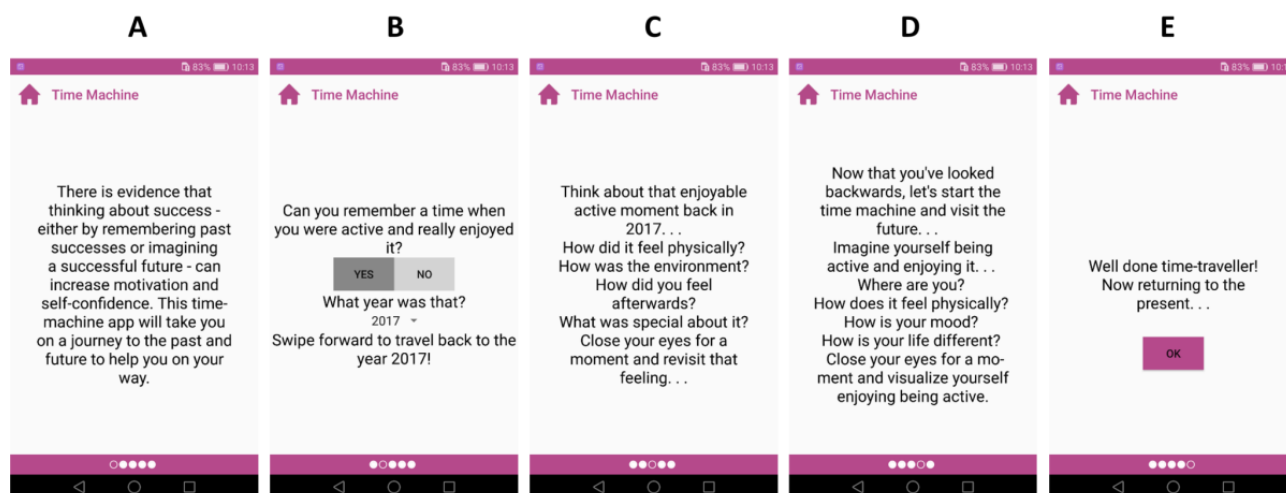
A

83% 10:13

Time Machine

There is evidence that thinking about success - either by remembering past successes or imagining a successful future - can increase motivation and self-confidence. This time-machine app will take you on a journey to the past and future to help you on your way.

B

83% 10:13

Time Machine

Can you remember a time when you were active and really enjoyed it?

YES NO

What year was that?

2017

Swipe forward to travel back to the year 2017!

C

83% 10:13

Time Machine

Think about that enjoyable active moment back in 2017. . .
How did it feel physically?
How was the environment?
How did you feel afterwards?
What was special about it?
Close your eyes for a moment and revisit that feeling. . .

D

83% 10:13

Time Machine

Now that you've looked backwards, let's start the time machine and visit the future. . .
Imagine yourself being active and enjoying it. . .
Where are you?
How does it feel physically?
How is your mood?
How is your life different?
Close your eyes for a moment and visualize yourself enjoying being active.

E

83% 10:

Time Machine

Well done time-traveller!
Now returning to the present. . .

OK